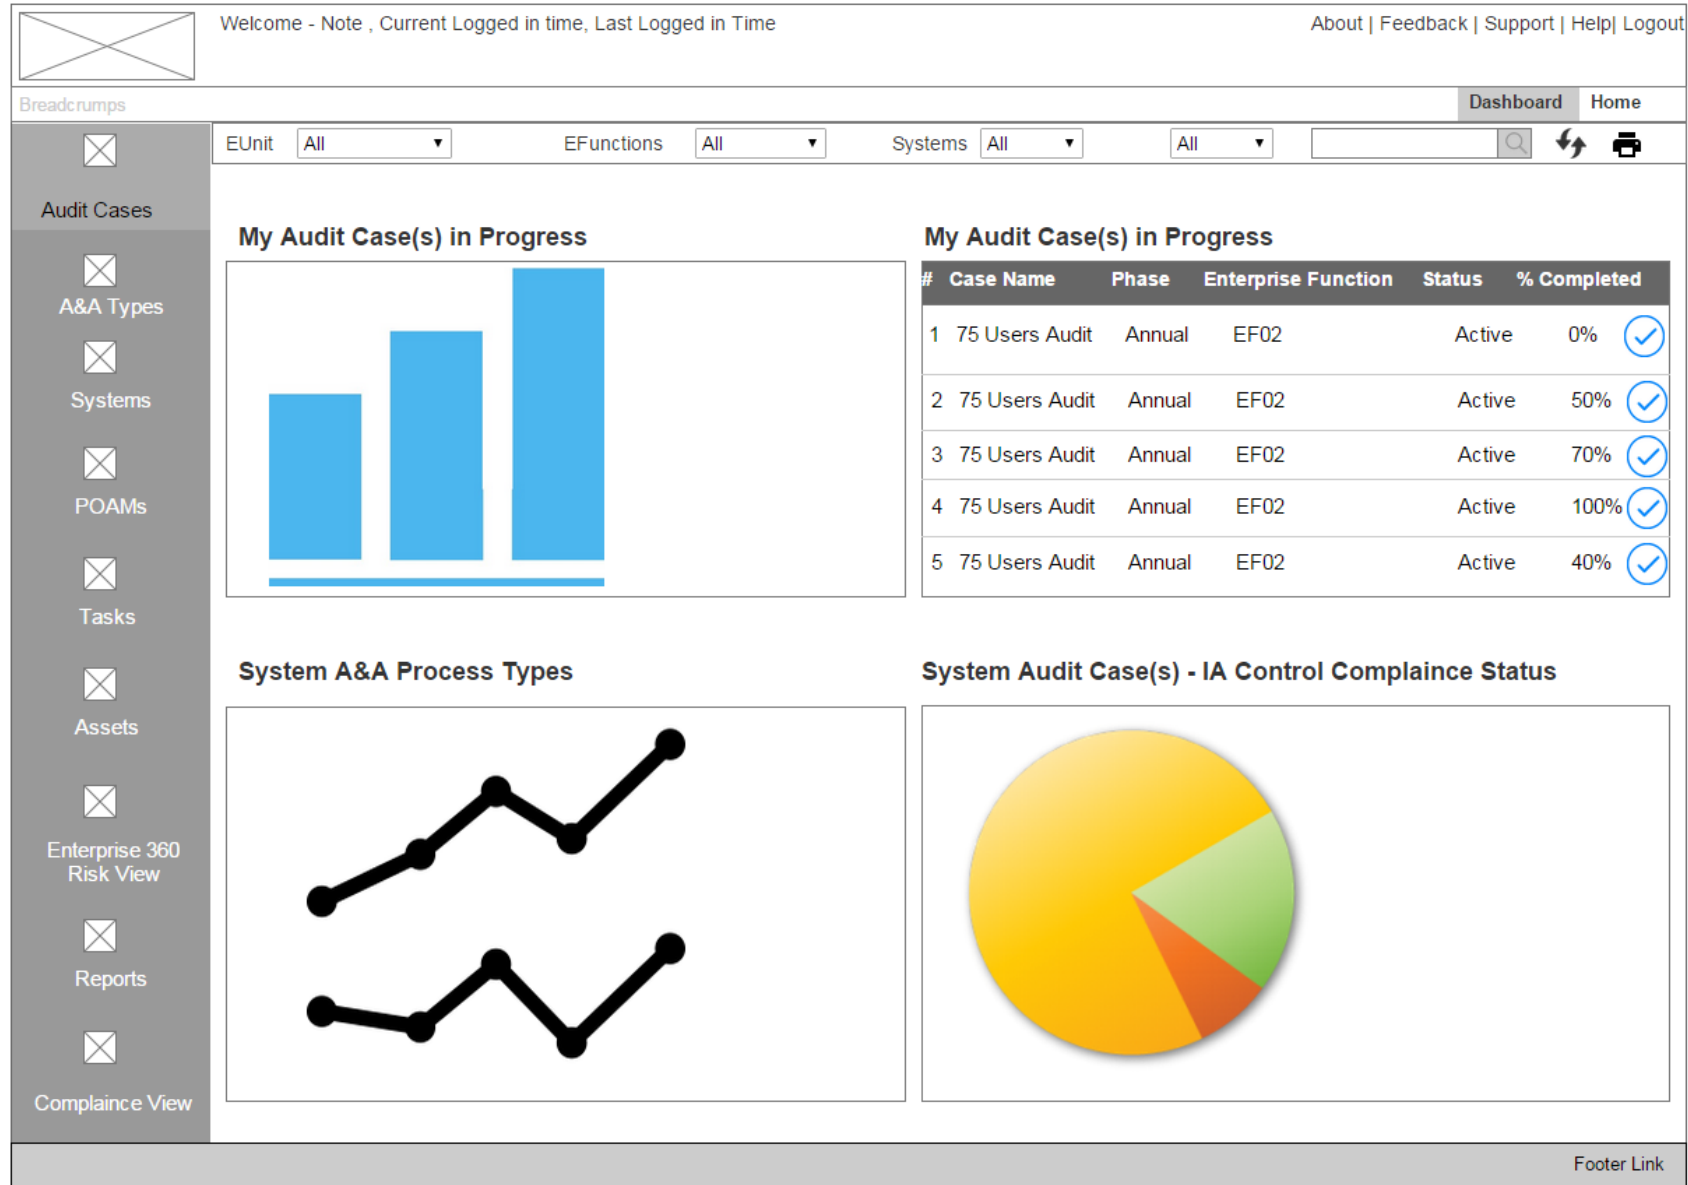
Welcome - Note , Current Logged in time, Last Logged in Time

About | Feedback | Support | Help| Logout

Breadcrumps

Dashboard

Home

Audit Cases

A&A Types

Systems

POAMs

Tasks

Assets

Enterprise 360 Risk View

Reports

Complaince View

EUnit All

EFunctions All

Systems All

All

My Audit Case(s) in Progress

My Audit Case(s) in Progress

| # | Case Name | Phase | Enterprise Function | Status | % Completed |
|---|---|---|---|---|---|
| 1 | 75 Users Audit | Annual | EF02 | Active | 0% |
| 2 | 75 Users Audit | Annual | EF02 | Active | 50% |
| 3 | 75 Users Audit | Annual | EF02 | Active | 70% |
| 4 | 75 Users Audit | Annual | EF02 | Active | 100% |
| 5 | 75 Users Audit | Annual | EF02 | Active | 40% |

System A&A Process Types

System Audit Case(s) - IA Control Complaince Status

Footer Link